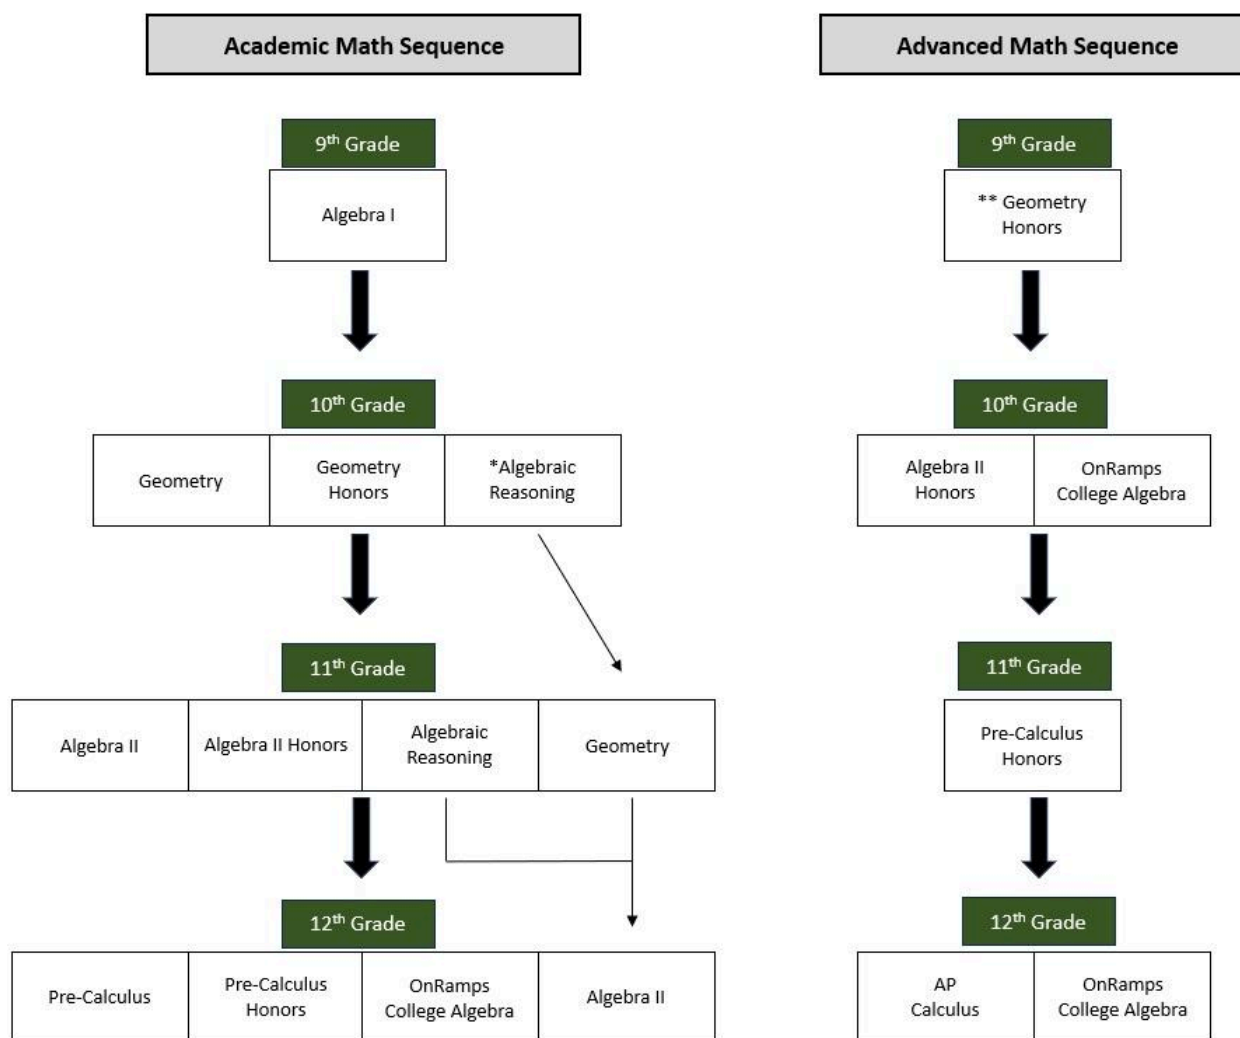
Academic Math Sequence

$9^{th}$ Grade

Algebra I

$10^{th}$ Grade

| Geometry | Geometry Honors | *Algebraic Reasoning |
|---|---|---|

$11^{th}$ Grade

| Algebra II | Algebra II Honors | Algebraic Reasoning | Geometry |
|---|---|---|---|

$12^{th}$ Grade

| Pre-Calculus | Pre-Calculus Honors | OnRamps College Algebra | Algebra II |
|---|---|---|---|

Advanced Math Sequence

$9^{th}$ Grade

** Geometry Honors

$10^{th}$ Grade

| Algebra II Honors | OnRamps College Algebra |
|---|---|

$11^{th}$ Grade

Pre-Calculus Honors

$12^{th}$ Grade

| AP Calculus | OnRamps College Algebra |
|---|---|